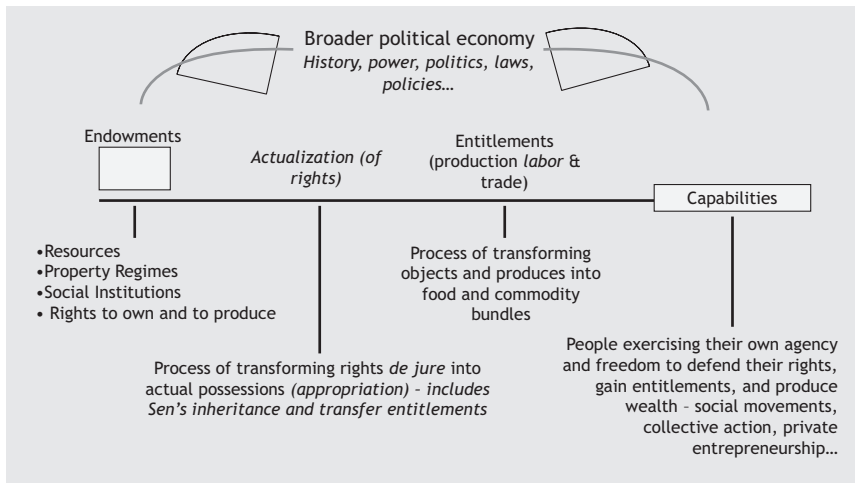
Broader political economy
History, power, politics, laws, policies…

Endowments

Actualization (of rights)

Entitlements (production labor & trade)

Capabilities

•Resources
•Property Regimes
•Social Institutions
• Rights to own and to produce

Process of transforming rights de jure into actual possessions (appropriation) – includes Sen's inheritance and transfer entitlements

Process of transforming objects and produces into food and commodity bundles

People exercising their own agency and freedom to defend their rights, gain entitlements, and produce wealth – social movements, collective action, private entrepreneurship…